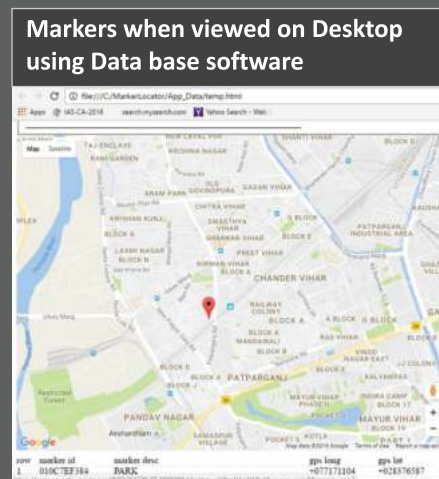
Markers when viewed on Desktop using Data base software

file:///C:/MarkerLocator/App_Data/temp.html

Apps IAS-CA-2016 search.mysearch.com Yahoo Search - Web

Map Satellite

TAJ ENCLAVE

KRISHNA NAGAR

RAM GARDEN

ARAM PARK

OLD GOVINDPURA

GAGAN VIHAR

CHITRA VIHAR

KRISHAN KUNJ

SWASTHYA VIHAR

BLOCK E

SHANKAR VIHAR

LAXMI NAGAR

PREET VIHAR

NIRMAN VIHAR

CHANDER VIHAR

PATPARGANJ INDUSTRIAL AREA

RAILWAY COLONY

BLOCK A

MANDAWALI

PATPARGANJ

PANDAV NAGAR

Akshardham

SAMASPUR VILLAGE

MAYUR VIHAR

INDIRA CAMP

Restricted Forest

Google

Map data ©2016 Google Terms of Use Report a map error

| row | marker id | marker desc | gps long | gps lat |
|---|---|---|---|---|
| 1 | 010C7EF384 | PARK | +077171104 | +028376587 |